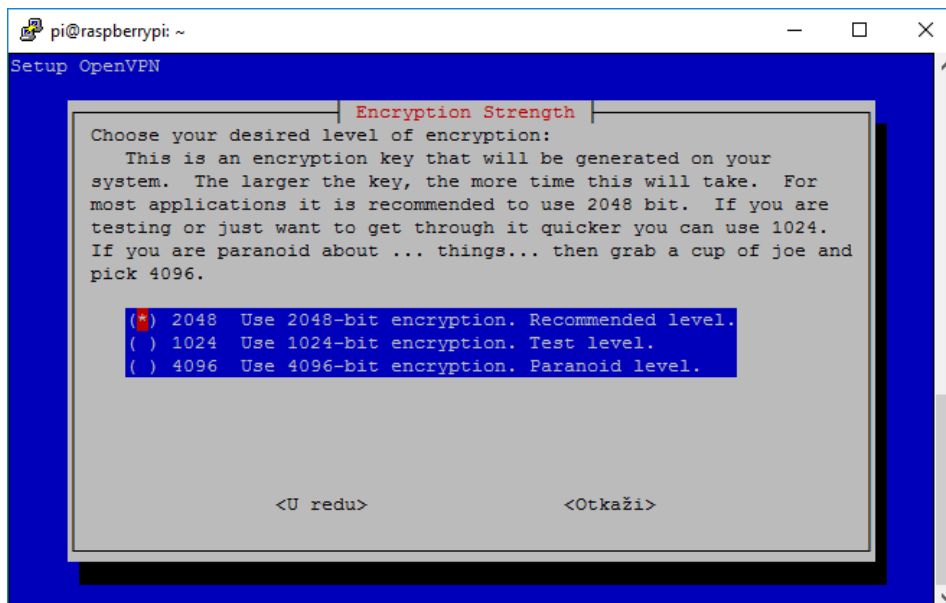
pi@raspberrypi: ~

Setup OpenVPN

Encryption Strength

Choose your desired level of encryption:
This is an encryption key that will be generated on your system. The larger the key, the more time this will take. For most applications it is recommended to use 2048 bit. If you are testing or just want to get through it quicker you can use 1024. If you are paranoid about ... things... then grab a cup of joe and pick 4096.

(*) 2048 Use 2048-bit encryption. Recommended level.
( ) 1024 Use 1024-bit encryption. Test level.
( ) 4096 Use 4096-bit encryption. Paranoid level.

<U redu> <Otkaži>